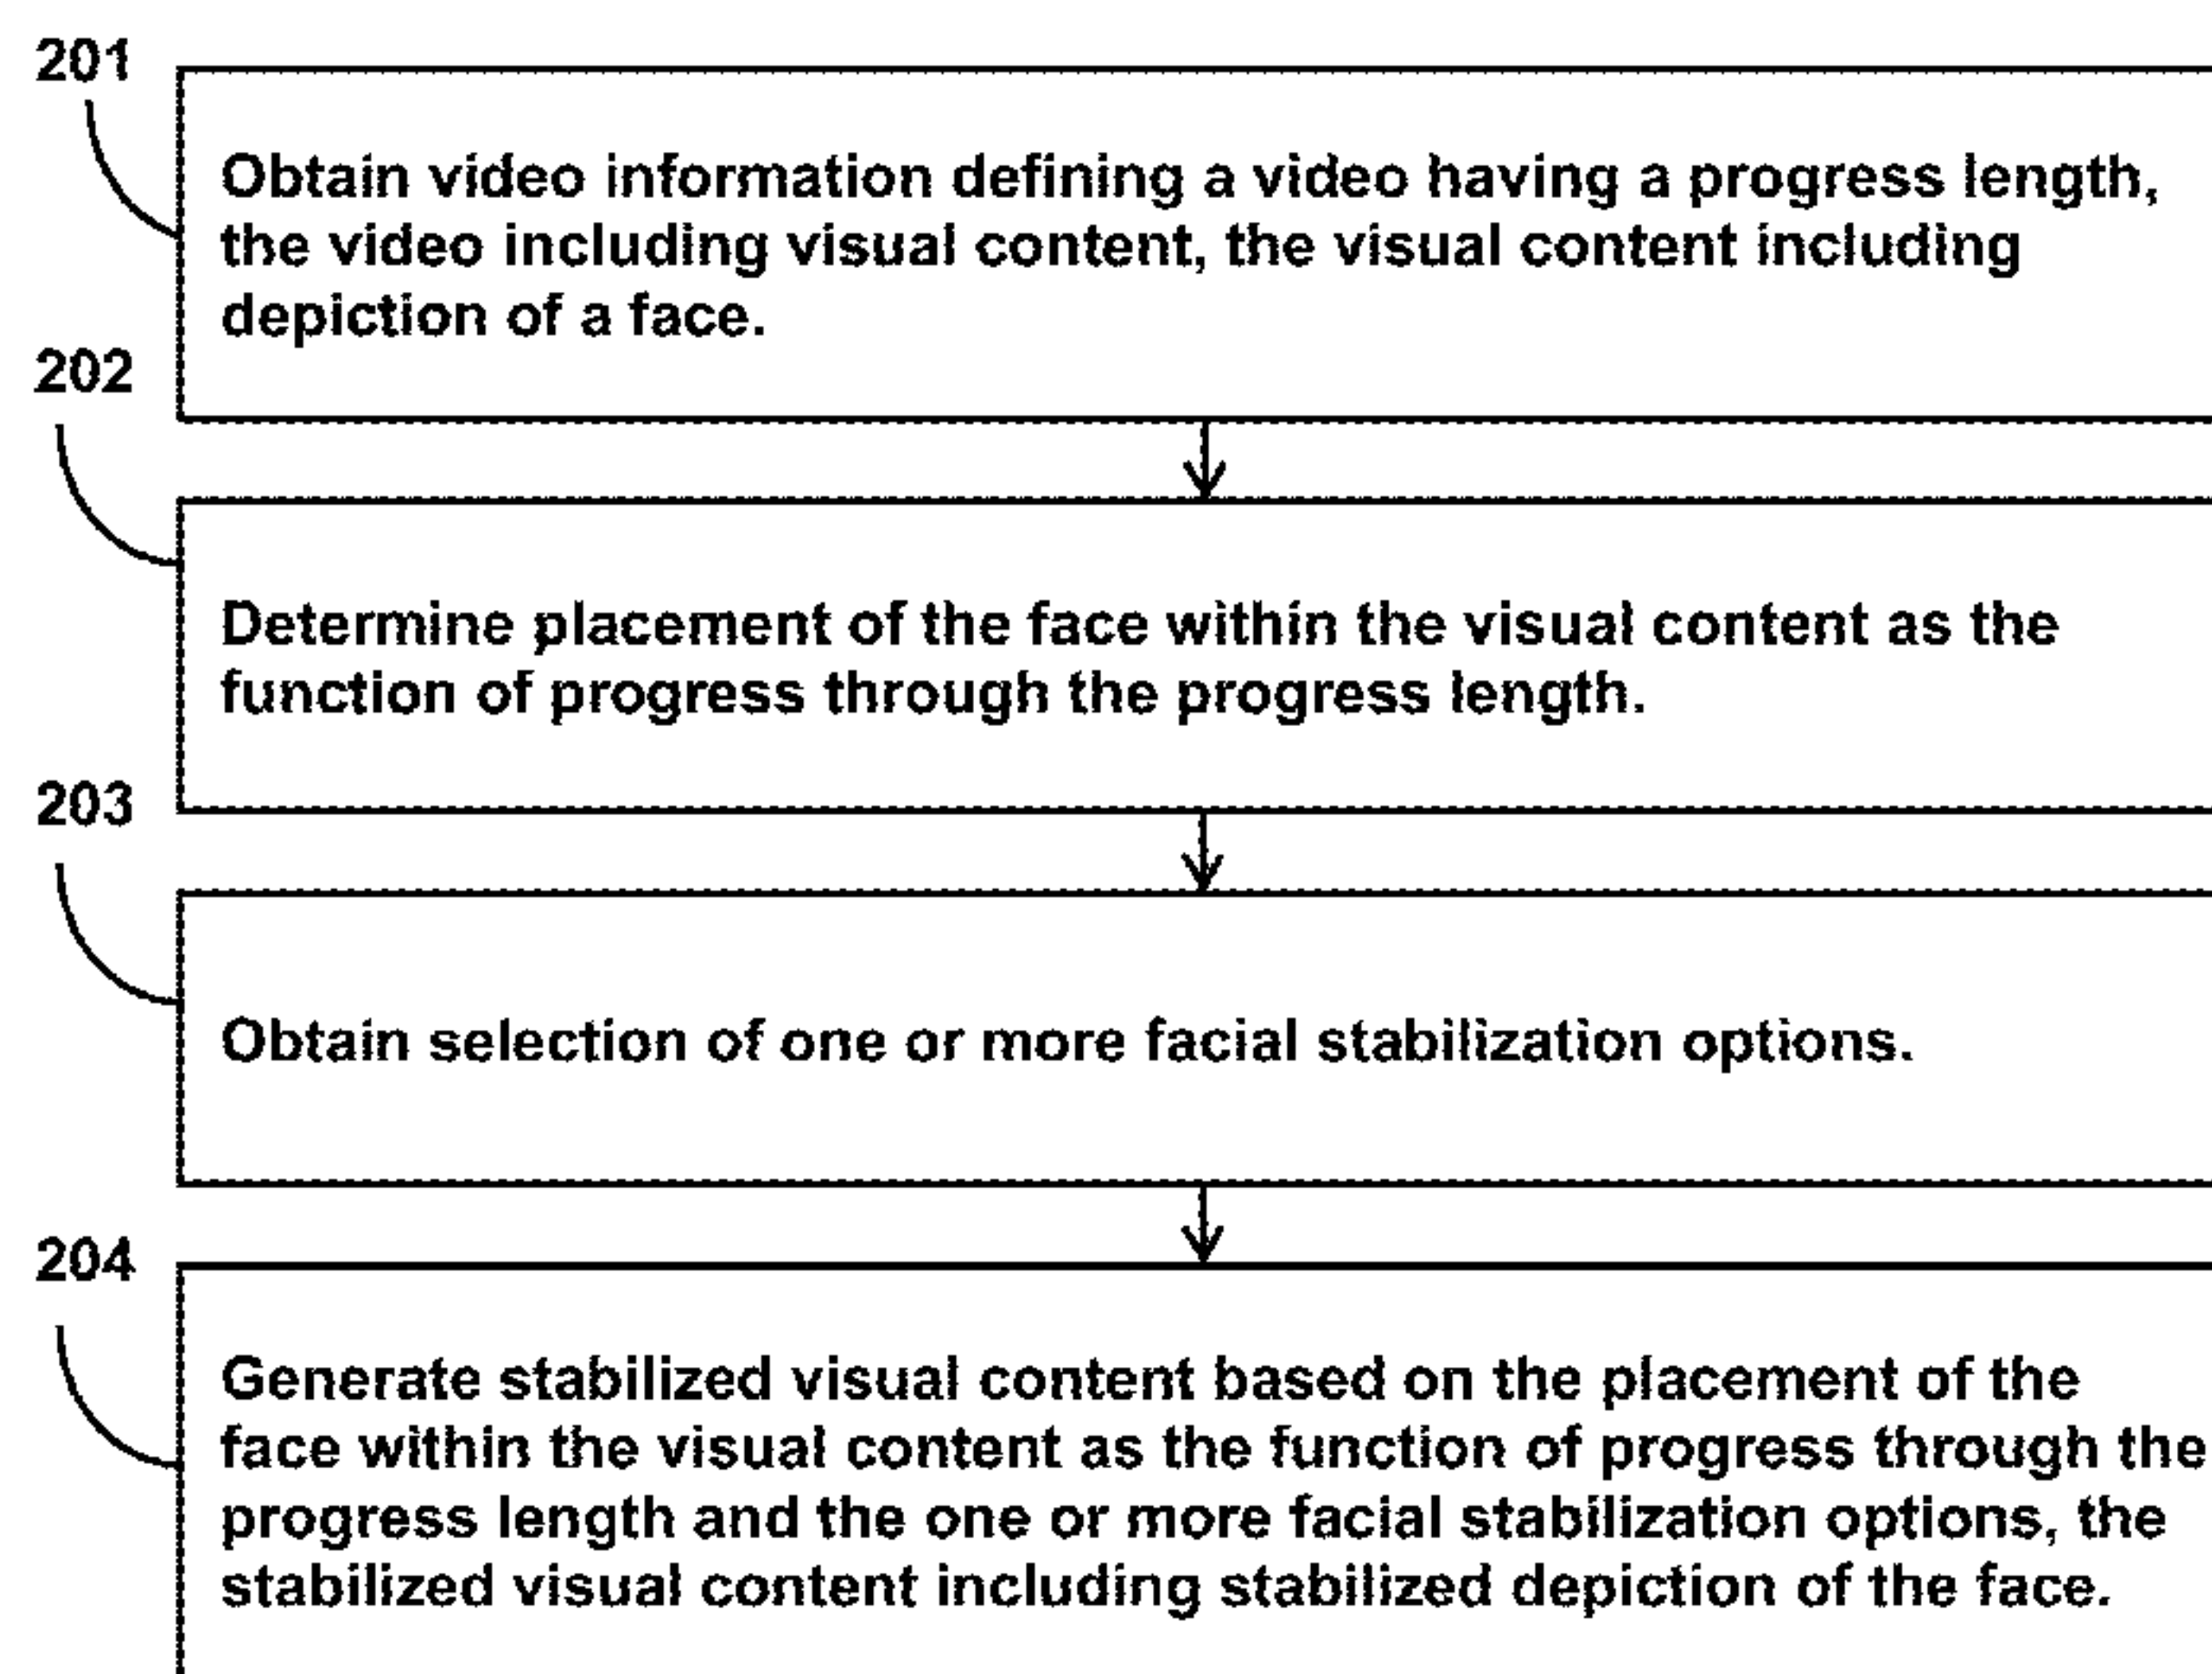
201

Obtain video information defining a video having a progress length, the video including visual content, the visual content including depiction of a face.

202

Determine placement of the face within the visual content as the function of progress through the progress length.

203

Obtain selection of one or more facial stabilization options.

204

Generate stabilized visual content based on the placement of the face within the visual content as the function of progress through the progress length and the one or more facial stabilization options, the stabilized visual content including stabilized depiction of the face.